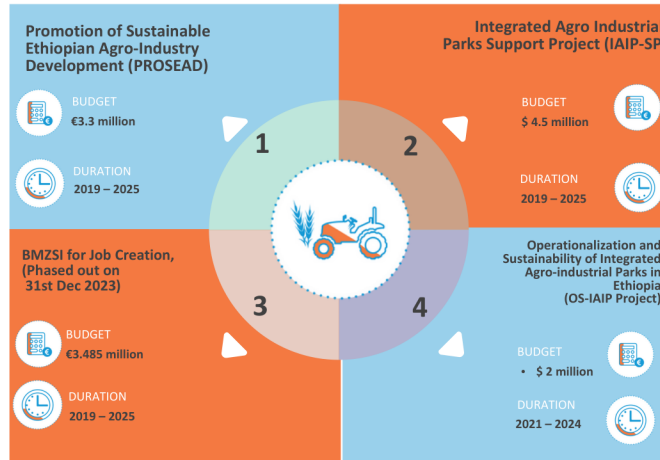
Promotion of Sustainable Ethiopian Agro-Industry Development (PROSEAD)

BUDGET
€3.3 million

DURATION
2019 – 2025

Integrated Agro Industria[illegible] Parks Support Project (IAIP-SP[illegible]

BUDGET
$ 4.5 million

DURATION
2019 – 2025

1

2

3

4

BMZSI for Job Creation, (Phased out on 31st Dec 2023)

BUDGET
€3.485 million

DURATION
2019 – 2025

Operationalization and Sustainability of Integrated Agro-industrial Parks in Ethiopia (OS-IAIP Project)

BUDGET
• $ 2 million

DURATION
2021 – 2024